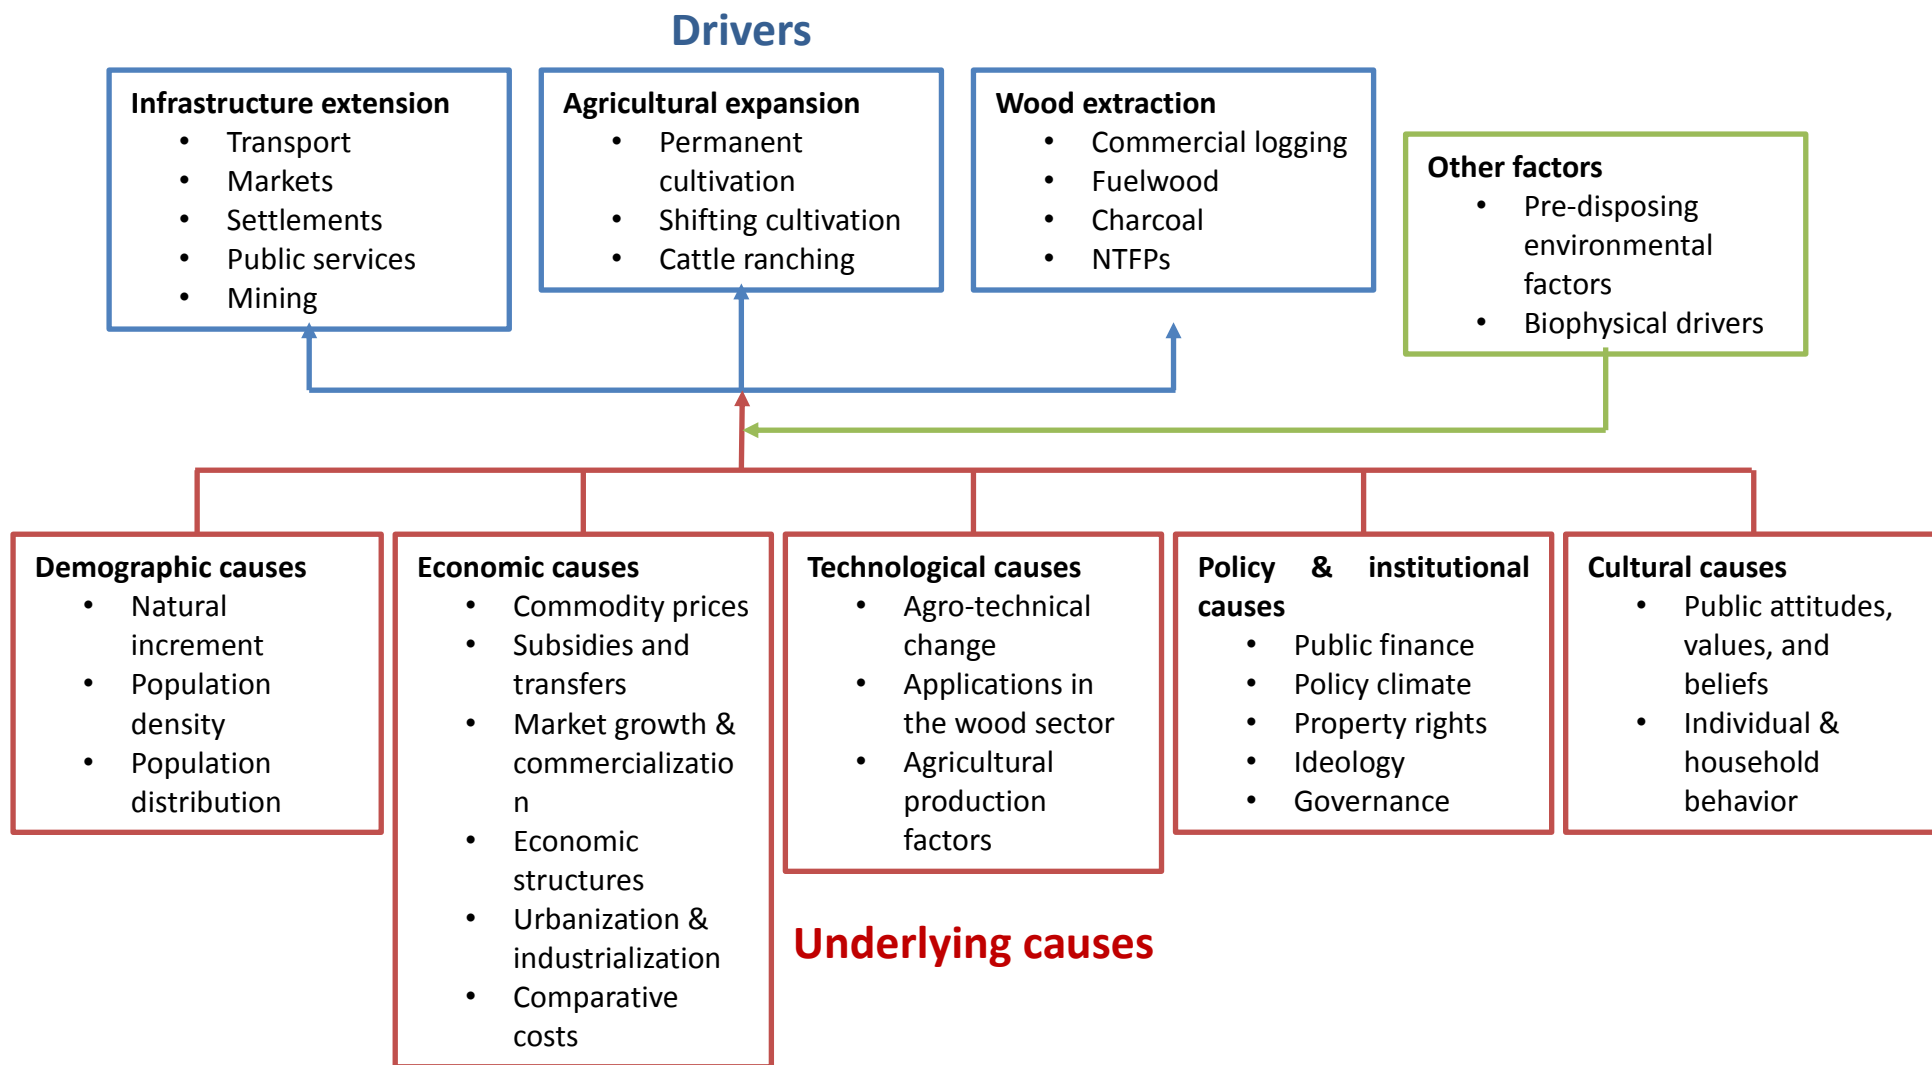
Drivers

Infrastructure extension
- Transport
- Markets
- Settlements
- Public services
- Mining

Agricultural expansion
- Permanent cultivation
- Shifting cultivation
- Cattle ranching

Wood extraction
- Commercial logging
- Fuelwood
- Charcoal
- NTFPs

Other factors
- Pre-disposing environmental factors
- Biophysical drivers

Demographic causes
- Natural increment
- Population density
- Population distribution

Economic causes
- Commodity prices
- Subsidies and transfers
- Market growth & commercializatio n
- Economic structures
- Urbanization & industrialization
- Comparative costs

Technological causes
- Agro-technical change
- Applications in the wood sector
- Agricultural production factors

Policy & institutional causes
- Public finance
- Policy climate
- Property rights
- Ideology
- Governance

Cultural causes
- Public attitudes, values, and beliefs
- Individual & household behavior

Underlying causes